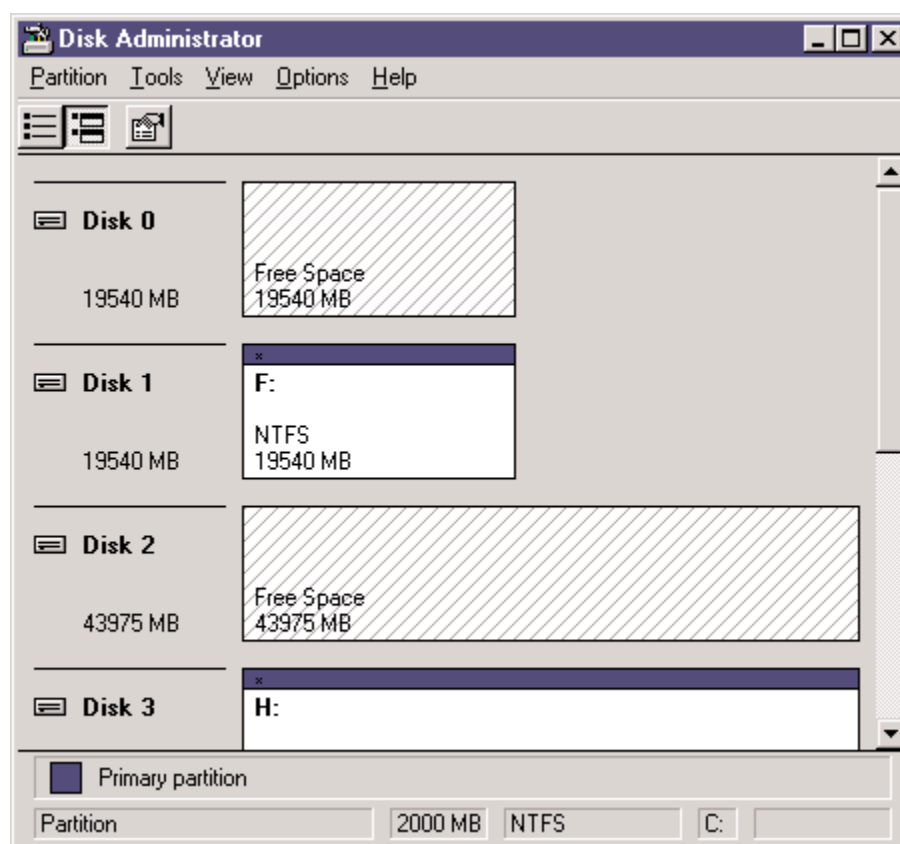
Disk Administrator

Partition Tools View Options Help

Disk 0
19540 MB
Free Space
19540 MB

Disk 1
19540 MB
F:
NTFS
19540 MB

Disk 2
43975 MB
Free Space
43975 MB

Disk 3
H:

Primary partition

Partition | 2000 MB | NTFS | C: